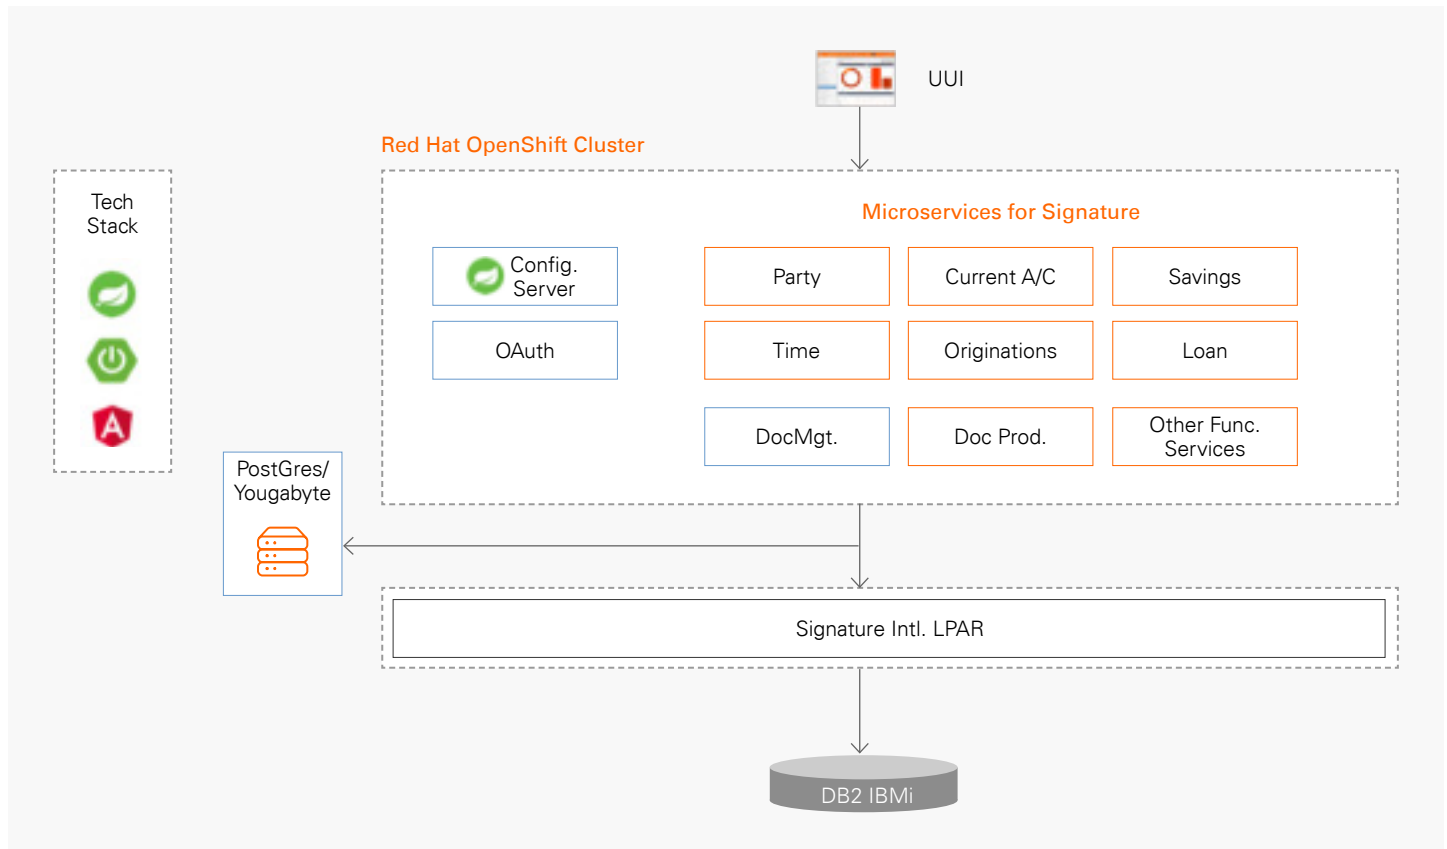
UUI

Red Hat OpenShift Cluster

Tech Stack

Microservices for Signature

Config. Server

OAuth

Party

Current A/C

Savings

Time

Originations

Loan

DocMgt.

Doc Prod.

Other Func. Services

PostGres/ Yougabyte

Signature Intl. LPAR

DB2 IBMi